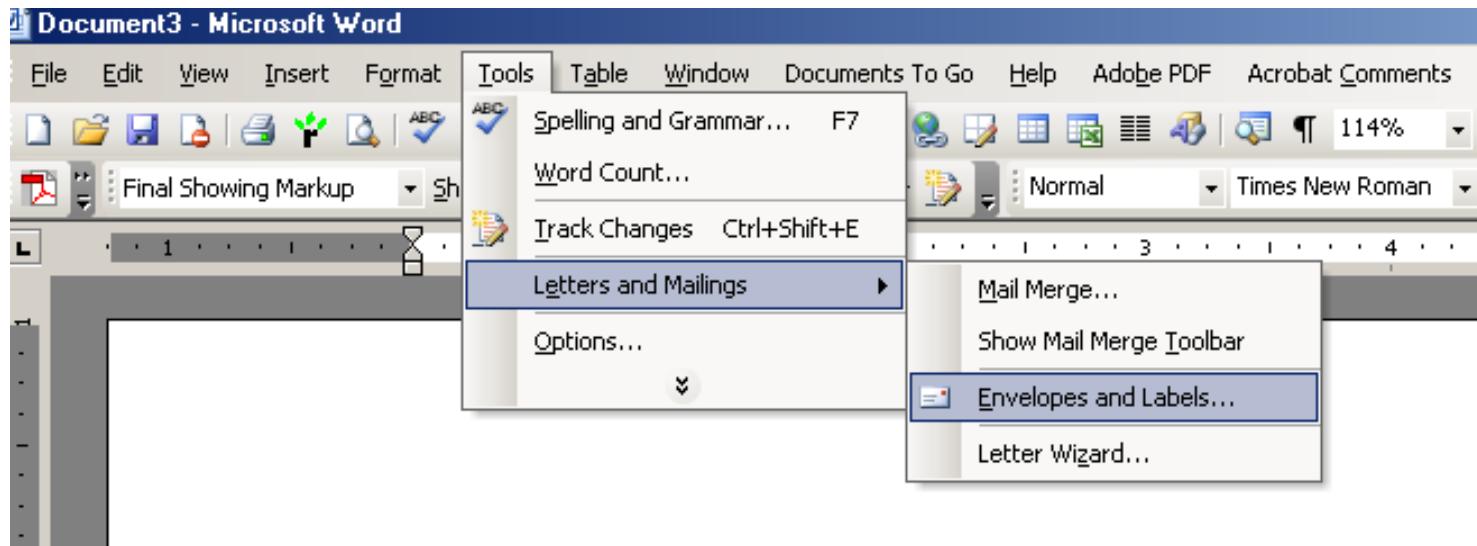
Document3 - Microsoft Word

File Edit View Insert Format Tools Table Window Documents To Go Help Adobe PDF Acrobat Comments

114%

Final Showing Markup Sh Normal Times New Roman

1 3 4

Spelling and Grammar... F7
Word Count...
Track Changes Ctrl+Shift+E
Letters and Mailings
Options...

Mail Merge...
Show Mail Merge Toolbar
Envelopes and Labels...
Letter Wizard...